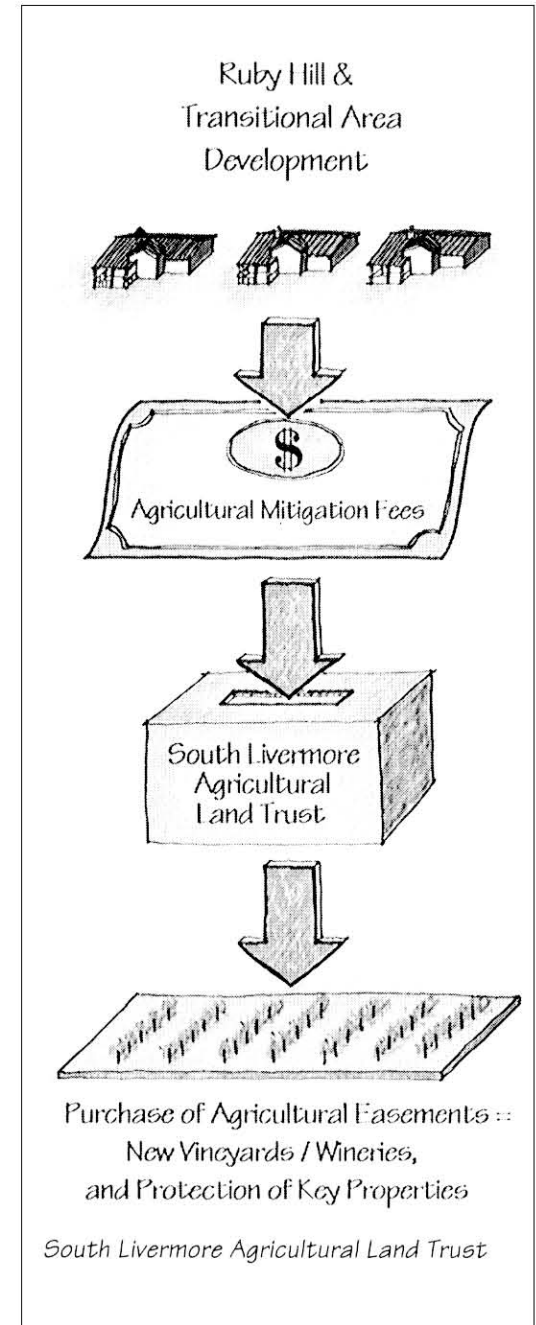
Ruby Hill &
Transitional Area
Development

$

Agricultural Mitigation Fees

South Livermore
Agricultural
Land Trust

Purchase of Agricultural Easements =
New Vineyards / Wineries,
and Protection of Key Properties

South Livermore Agricultural Land Trust